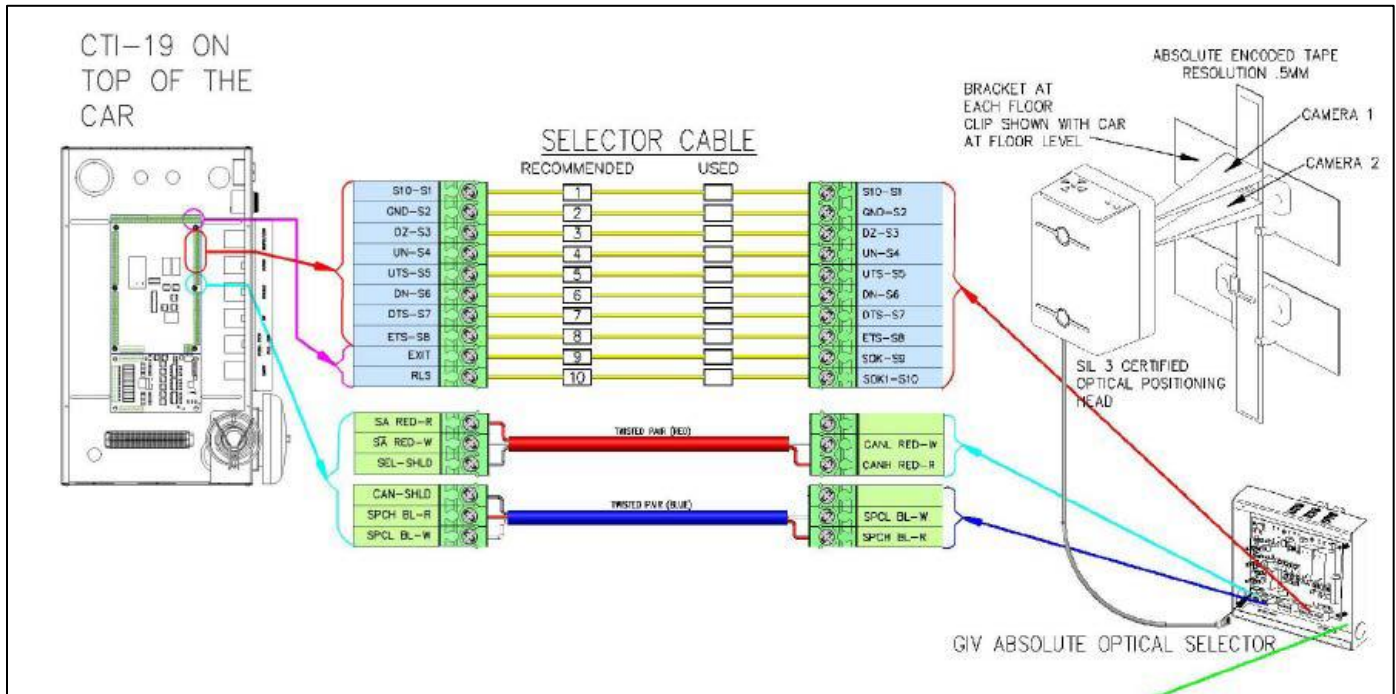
CTI-19 ON TOP OF THE CAR

SELECTOR CABLE

RECOMMENDED USED

| | | | |
|---|---|---|---|
| S10-S1 | 1 | | S10-S1 |
| GND-S2 | 2 | | GND-S2 |
| DZ-S3 | 3 | | DZ-S3 |
| UN-S4 | 4 | | UN-S4 |
| UTS-S5 | 5 | | UTS-S5 |
| DN-S6 | 6 | | DN-S6 |
| DTS-S7 | 7 | | DTS-S7 |
| ETS-S8 | 8 | | ETS-S8 |
| EXIT | 9 | | SOK-S9 |
| RLS | 10 | | SOK1-S10 |

SA RED-R
SA RED-W
SEL-SHLD

TWISTED PAIR (RED)

CANL RED-W
CANH RED-R

CAN-SHLD
SPCH BL-R
SPCL BL-W

TWISTED PAIR (BLUE)

SPCL BL-W
SPCH BL-R

ABSOLUTE ENCODED TAPE RESOLUTION .5MM

BRACKET AT EACH FLOOR CLIP SHOWN WITH CAR AT FLOOR LEVEL

CAMERA 1

CAMERA 2

SIL 3 CERTIFIED OPTICAL POSITIONING HEAD

GIV ABSOLUTE OPTICAL SELECTOR